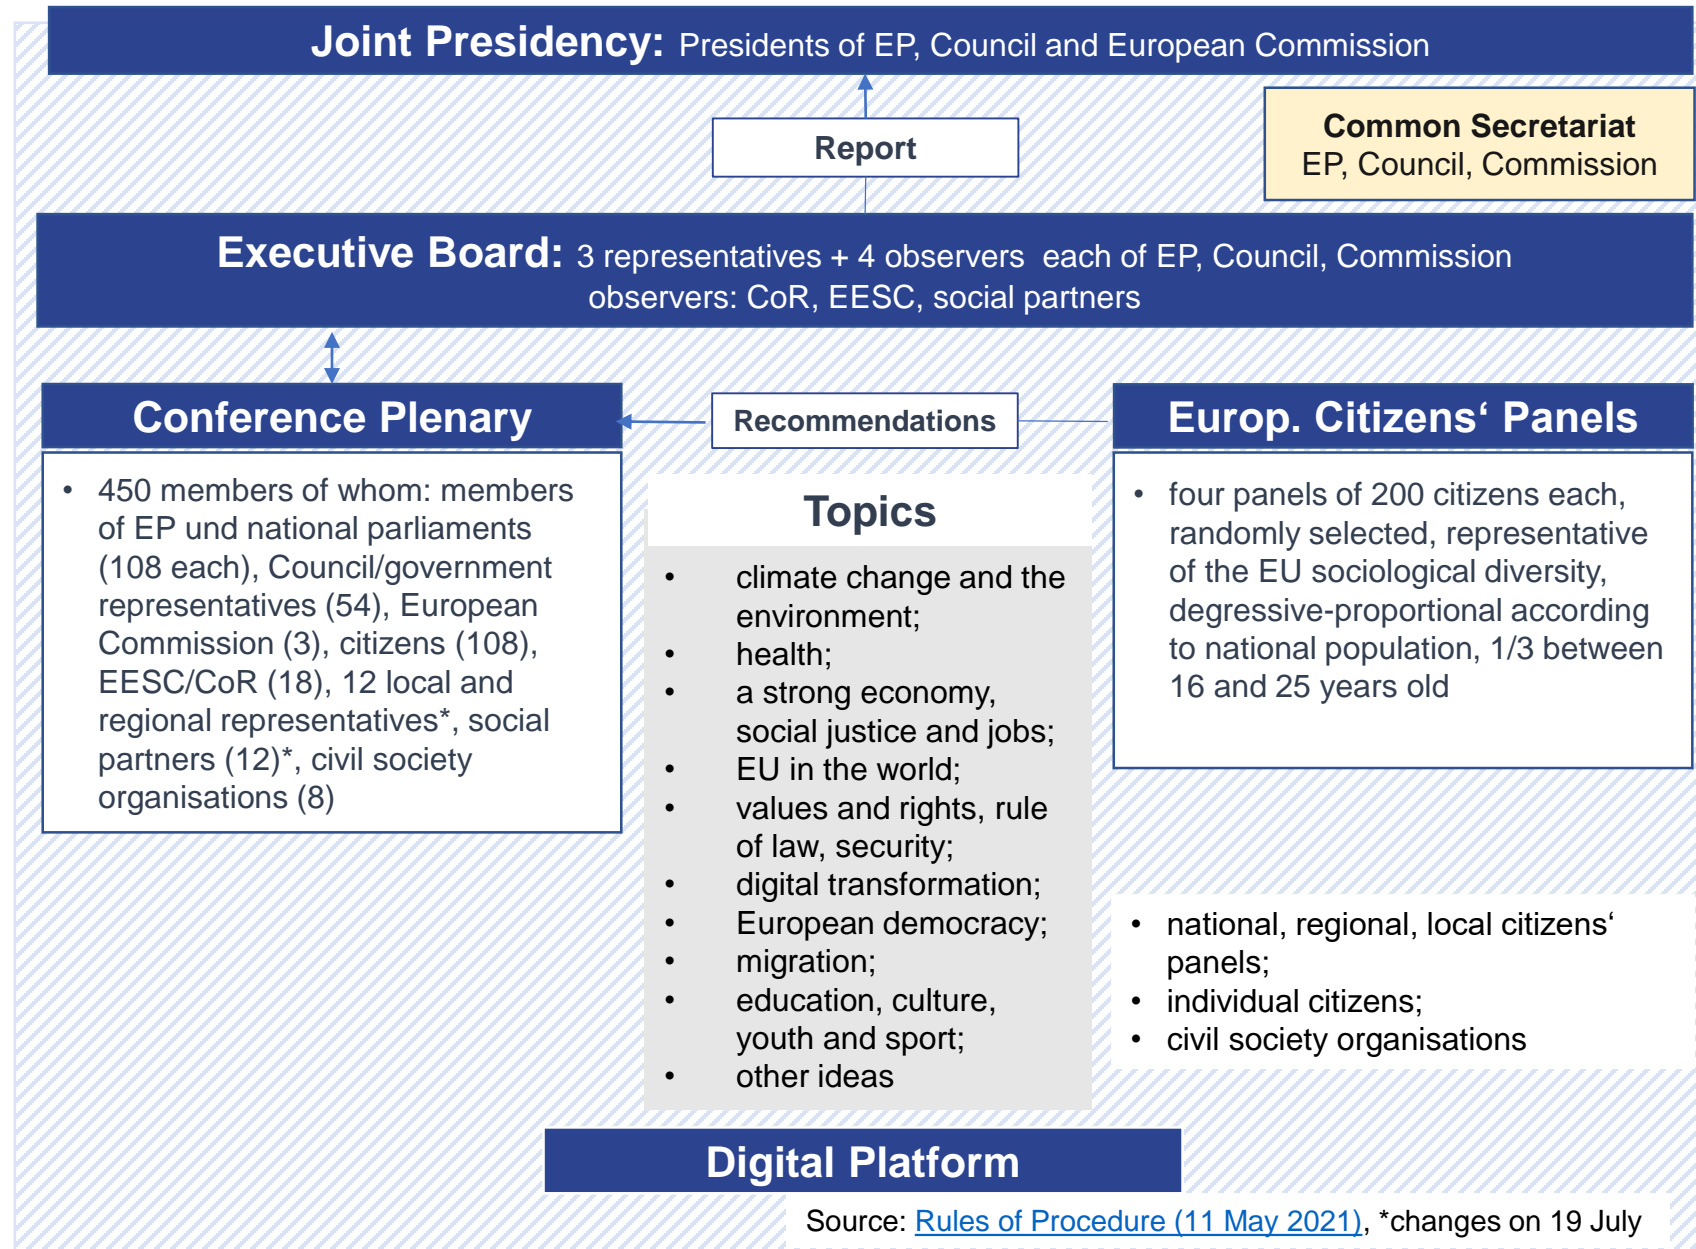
Joint Presidency: Presidents of EP, Council and European Commission

Report

Common Secretariat
EP, Council, Commission

Executive Board: 3 representatives + 4 observers each of EP, Council, Commission
observers: CoR, EESC, social partners

Conference Plenary

Recommendations

Europ. Citizens‘ Panels

• 450 members of whom: members of EP und national parliaments (108 each), Council/government representatives (54), European Commission (3), citizens (108), EESC/CoR (18), 12 local and regional representatives*, social partners (12)*, civil society organisations (8)

Topics

• climate change and the environment;
• health;
• a strong economy, social justice and jobs;
• EU in the world;
• values and rights, rule of law, security;
• digital transformation;
• European democracy;
• migration;
• education, culture, youth and sport;
• other ideas

• four panels of 200 citizens each, randomly selected, representative of the EU sociological diversity, degressive-proportional according to national population, 1/3 between 16 and 25 years old

• national, regional, local citizens‘ panels;
• individual citizens;
• civil society organisations

Digital Platform

Source: Rules of Procedure (11 May 2021), *changes on 19 July